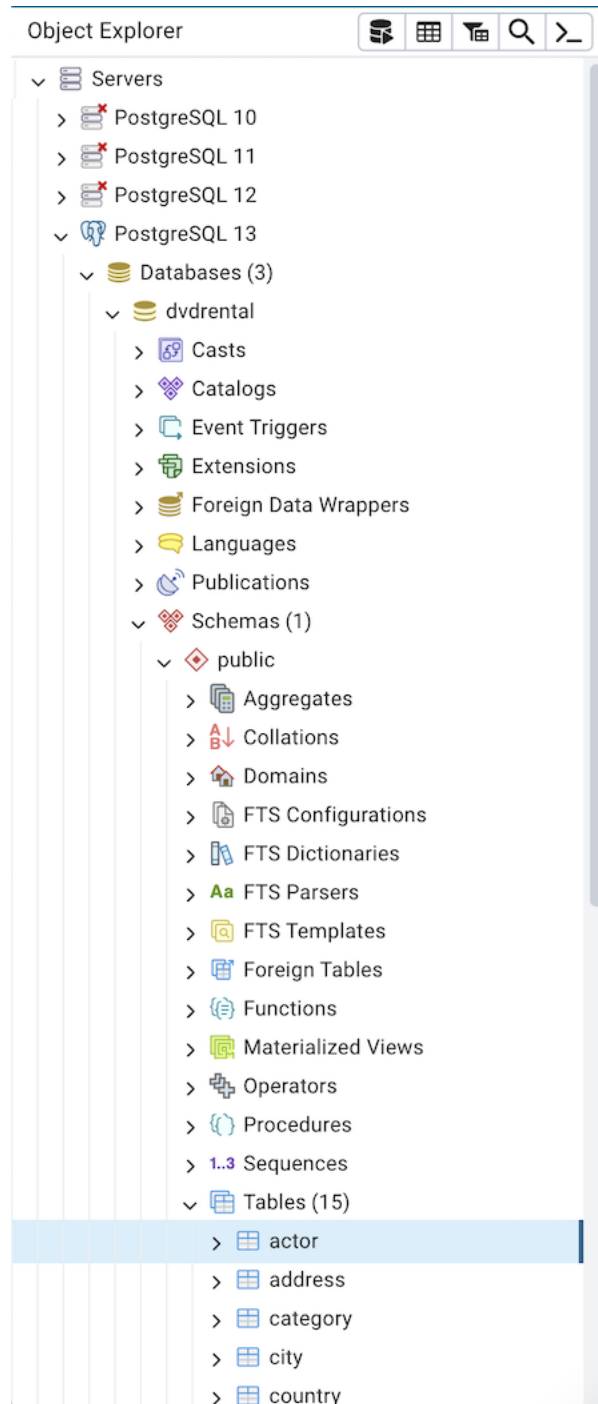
Object Explorer

Servers
PostgreSQL 10
PostgreSQL 11
PostgreSQL 12
PostgreSQL 13
Databases (3)
dvdrental
Casts
Catalogs
Event Triggers
Extensions
Foreign Data Wrappers
Languages
Publications
Schemas (1)
public
Aggregates
Collations
Domains
FTS Configurations
FTS Dictionaries
Aa FTS Parsers
FTS Templates
Foreign Tables
Functions
Materialized Views
Operators
Procedures
1..3 Sequences
Tables (15)
actor
address
category
city
country